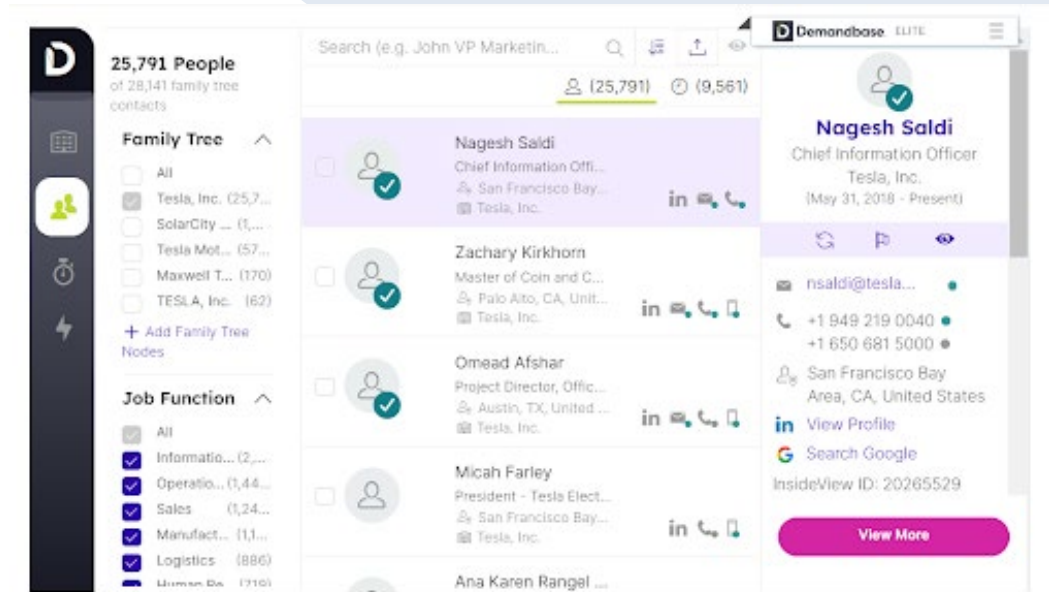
25,791 People
of 28,141 family tree contacts

Family Tree

All
Tesla, Inc. (25,7...
SolarCity ... (1,...
Tesla Mot... (57...
Maxwell T... (170)
TESLA, Inc. (62)
+ Add Family Tree Nodes

Job Function

All
Informatio... (2,...
Operatio... (1,44...
Sales (1,24...
Manufact... (1,1...
Logistics (886)
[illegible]

Search (e.g. John VP Marketin...

(25,791) (9,561)

Nagesh Saldi
Chief Information Offi...
San Francisco Bay...
Tesla, Inc.

Zachary Kirkhorn
Master of Coin and C...
Palo Alto, CA, Unit...
Tesla, Inc.

Omead Afshar
Project Director, Offic...
Austin, TX, United ...
Tesla, Inc.

Micah Farley
President - Tesla Elect...
San Francisco Bay...
Tesla, Inc.

Ana Karen Rangel ...

Demandbase ELITE

Nagesh Saldi
Chief Information Officer
Tesla, Inc.
(May 31, 2018 - Present)

nsaldi@tesla...
+1 949 219 0040
+1 650 681 5000
San Francisco Bay Area, CA, United States
View Profile
Search Google
InsideView ID: 20265529

View More